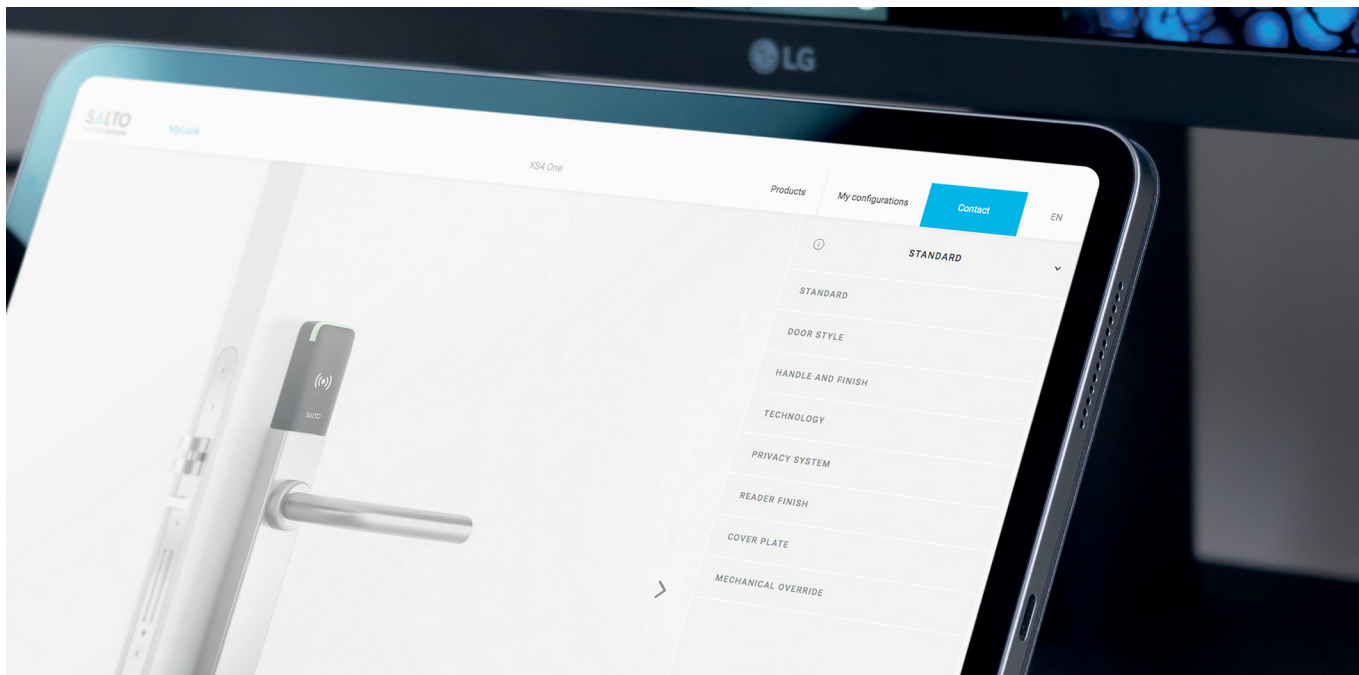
LG

SALTO

MyLock

XS4 One

Products

My configurations

Contact

EN

STANDARD

STANDARD

DOOR STYLE

HANDLE AND FINISH

TECHNOLOGY

PRIVACY SYSTEM

READER FINISH

COVER PLATE

MECHANICAL OVERRIDE

SALTO